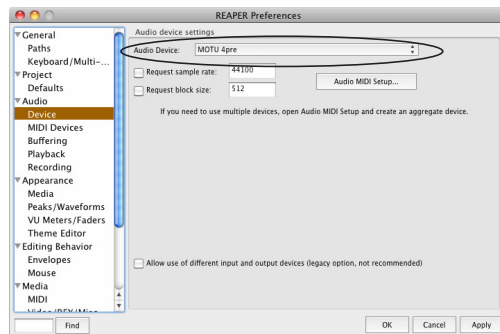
REAPER Preferences

▼General
Paths
Keyboard/Multi-...
▼Project
Defaults
▼Audio
Device
MIDI Devices
Buffering
Playback
Recording
▼Appearance
Media
Peaks/Waveforms
VU Meters/Faders
Theme Editor
▼Editing Behavior
Envelopes
Mouse
▼Media
MIDI
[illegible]

Find

Audio device settings

Audio Device: MOTU 4pre

Request sample rate: 44100

Request block size: 512

Audio MIDI Setup...

If you need to use multiple devices, open Audio MIDI Setup and create an aggregate device.

Allow use of different input and output devices (legacy option, not recommended)

OK Cancel Apply